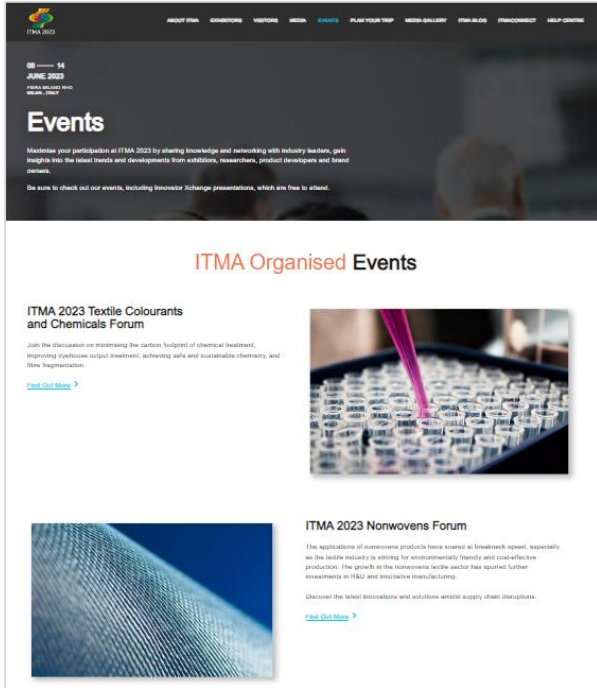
ITMA 2023

ABOUT ITMA EXHIBITORS VISITORS MEDIA EVENTS PLAN YOUR TRIP MEDIA GALLERY ITMA BLOG ITMACONNECT HELP CENTRE

08 — 14
JUNE 2023
FIERA MILANO RHO
MILAN, ITALY

Events

Maximise your participation at ITMA 2023 by sharing knowledge and networking with industry leaders, gain insights into the latest trends and developments from exhibitors, researchers, product developers and brand owners.

Be sure to check out our events, including Innovator Xchange presentations, which are free to attend.

ITMA Organised Events

ITMA 2023 Textile Colourants and Chemicals Forum

Join the discussion on minimising the carbon footprint of chemical treatment, improving dyehouse output treatment, achieving safe and sustainable chemistry, and fibre fragmentation.

Find Out More >

ITMA 2023 Nonwovens Forum

The applications of nonwovens products have soared at breakneck speed, especially as the textile industry is striving for environmentally friendly and cost-effective production. The growth in the nonwovens textile sector has spurred further investments in R&D and innovative manufacturing.

Discover the latest innovations and solutions amidst supply chain disruptions.

Find Out More >